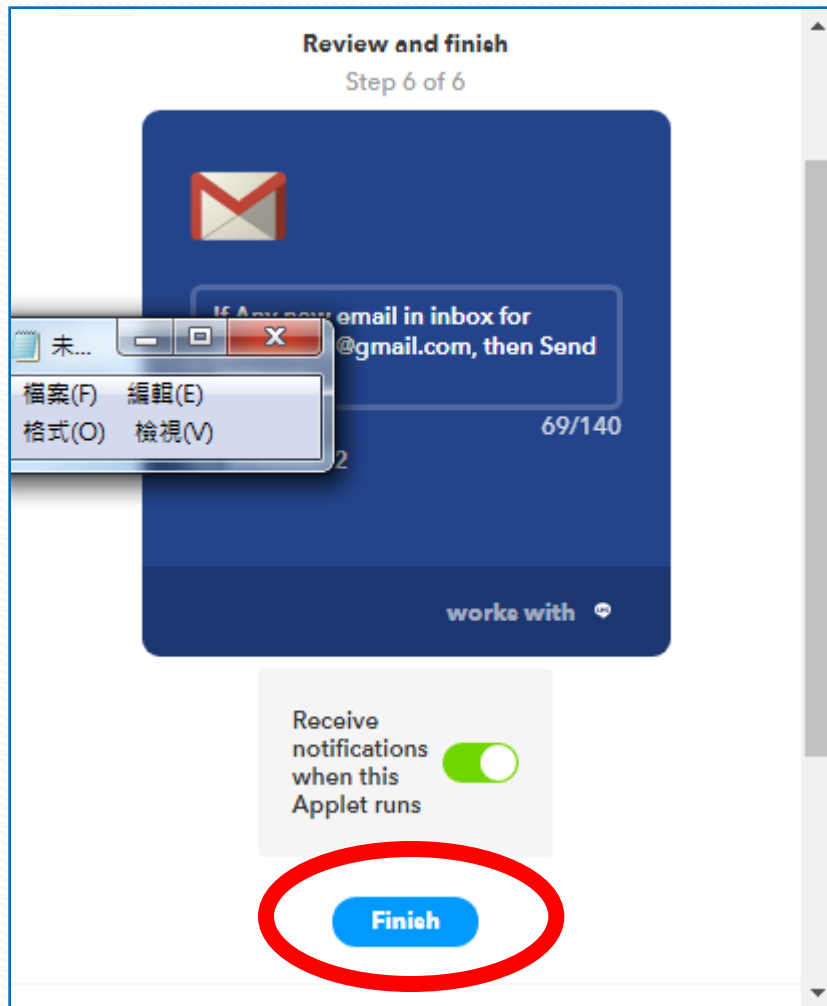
Review and finish

Step 6 of 6

If Any new email in inbox for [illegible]@gmail.com, then Send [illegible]

69/140

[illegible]2

works with

未...

檔案(F) 編輯(E)
格式(O) 檢視(V)

Receive notifications when this Applet runs

Finish